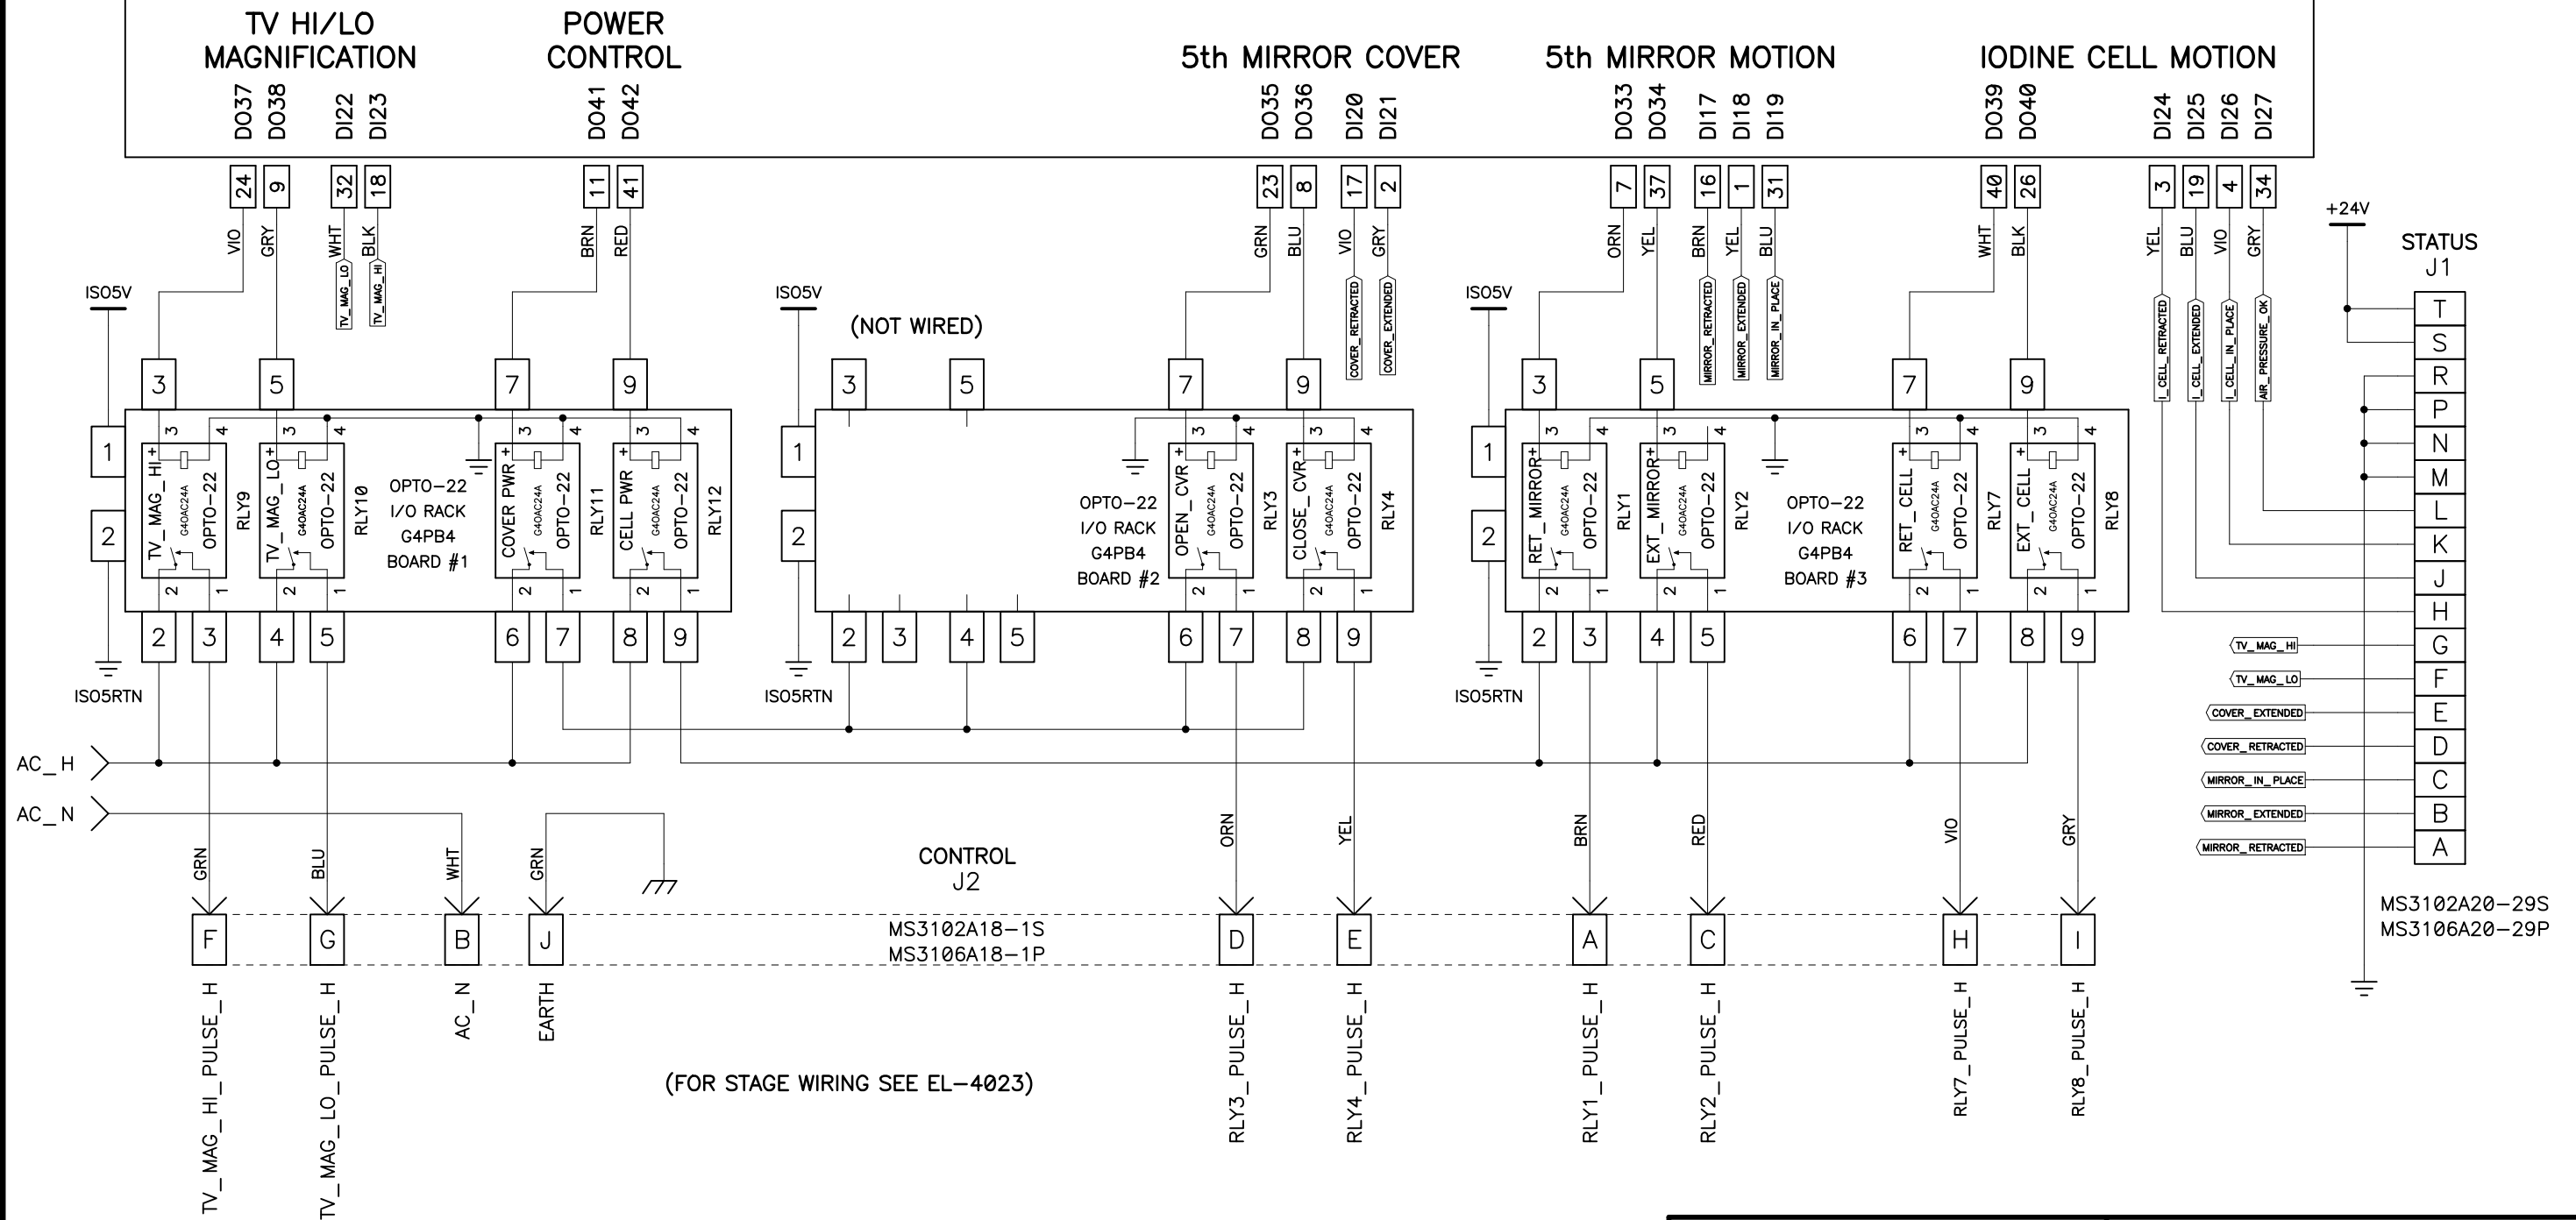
TV HI/LO MAGNIFICATION

POWER CONTROL

5th MIRROR COVER

5th MIRROR MOTION

IODINE CELL MOTION

DO37 DO38 DI22 DI23 DO41 DO42 DO35 DO36 DI20 DI21 DO33 DO34 DI17 DI18 DI19 DO39 DO40 DI24 DI25 DI26 DI27

24 9 32 18 11 41 23 8 17 2 7 37 16 1 31 40 26 3 19 4 34

VIO GRY WHT BLK BRN RED GRN BLU VIO GRY ORN YEL BRN YEL BLU WHT BLK YEL BLU VIO GRY

TV_MAG_LO TV_MAG_HI COVER_RETRACTED COVER_EXTENDED MIRROR_RETRACTED MIRROR_EXTENDED MIRROR_IN_PLACE I_CELL_RETRACTED I_CELL_EXTENDED I_CELL_IN_PLACE AIR_PRESSURE_OK

+24V

STATUS
J1

ISO5V

(NOT WIRED)

ISO5V

ISO5V

3 5 7 9 3 5 7 9 3 5 7 9

1 2 1 2 1 2

TV_MAG_HI G4OAC24A OPTO-22 RLY9
TV_MAG_LO G4OAC24A OPTO-22 RLY10
OPTO-22 I/O RACK G4PB4 BOARD #1
COVER PWR G4OAC24A OPTO-22 RLY11
CELL PWR G4OAC24A OPTO-22 RLY12

OPTO-22 I/O RACK G4PB4 BOARD #2
OPEN_CVR G4OAC24A OPTO-22 RLY3
CLOSE_CVR G4OAC24A OPTO-22 RLY4

RET_MIRROR G4OAC24A OPTO-22 RLY1
EXT_MIRROR G4OAC24A OPTO-22 RLY2
OPTO-22 I/O RACK G4PB4 BOARD #3
RET_CELL G4OAC24A OPTO-22 RLY7
EXT_CELL G4OAC24A OPTO-22 RLY8

2 3 4 5 6 7 8 9 2 3 4 5 6 7 8 9 2 3 4 5 6 7 8 9

ISO5RTN ISO5RTN ISO5RTN

T S R P N M L K J H G F E D C B A

TV_MAG_HI
TV_MAG_LO
COVER_EXTENDED
COVER_RETRACTED
MIRROR_IN_PLACE
MIRROR_EXTENDED
MIRROR_RETRACTED

AC_H
AC_N

GRN BLU WHT GRN ORN YEL BRN RED VIO GRY

CONTROL
J2

F G B J D E A C H I

MS3102A18-1S
MS3106A18-1P

MS3102A20-29S
MS3106A20-29P

TV_MAG_HI_PULSE_H TV_MAG_LO_PULSE_H AC_N EARTH RLY3_PULSE_H RLY4_PULSE_H RLY1_PULSE_H RLY2_PULSE_H RLY7_PULSE_H RLY8_PULSE_H

(FOR STAGE WIRING SEE EL-4023)